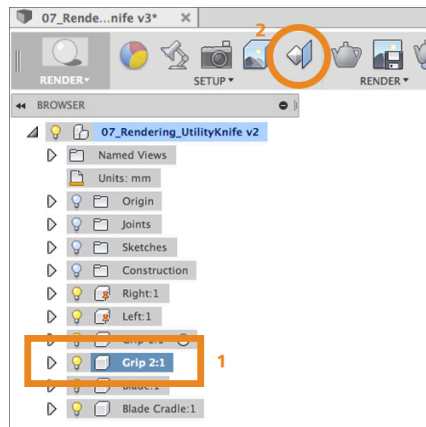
07_Rende...nife v3*

2

RENDER

SETUP

RENDER

BROWSER

07_Rendering_UtilityKnife v2

Named Views

Units: mm

Origin

Joints

Sketches

Construction

Right:1

Left:1

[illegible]

Grip 2:1

1

Blade:1

Blade Cradle:1